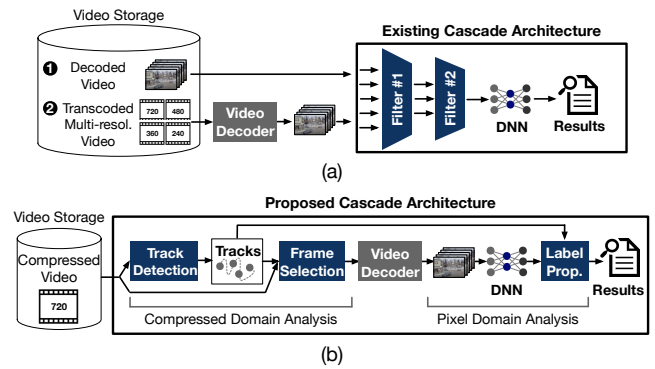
Video Storage

❶ Decoded Video

❷ Transcoded Multi-resol. Video

720 480 360 240

Video Decoder

Existing Cascade Architecture

Filter #1

Filter #2

DNN

Results

(a)

Video Storage

Compressed Video

720

Proposed Cascade Architecture

Track Detection

Tracks

Frame Selection

Video Decoder

DNN

Label Prop.

Results

Compressed Domain Analysis

Pixel Domain Analysis

(b)